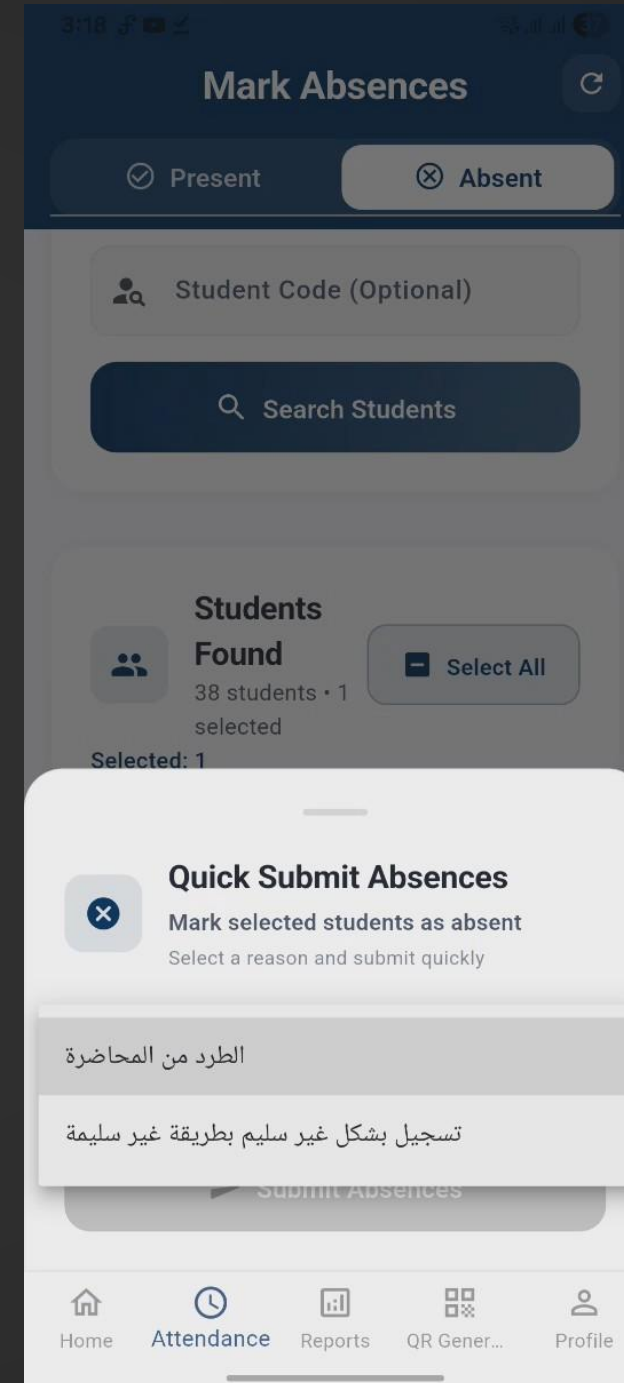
3:18

Mark Absences

Present

Absent

Student Code (Optional)

Search Students

Students Found

38 students • 1 selected

Select All

Selected: 1

Quick Submit Absences

Mark selected students as absent

Select a reason and submit quickly

الطرد من المحاضرة

تسجيل بشكل غير سليم بطريقة غير سليمة

Submit Absences

Home

Attendance

Reports

QR Gener...

Profile